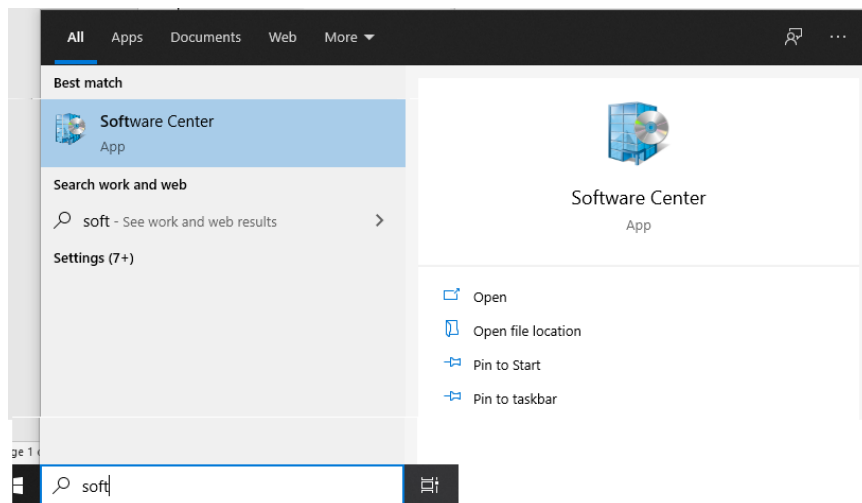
All Apps Documents Web More

Best match

Software Center
App

Search work and web

soft - See work and web results

Settings (7+)

Software Center
App

Open

Open file location

Pin to Start

Pin to taskbar

ge 1 c

soft